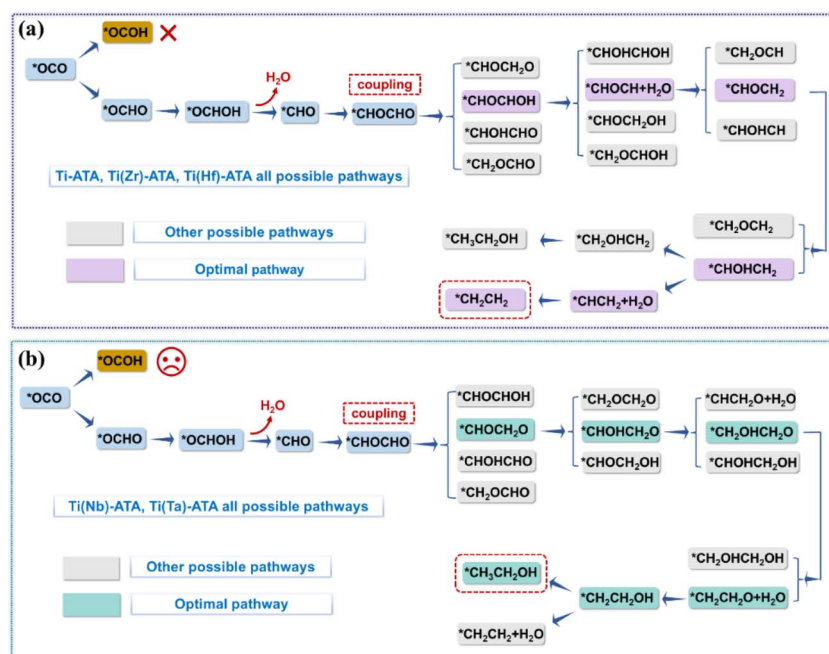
(a)

*OCO

*OCOH

*OCHO

*OCHOH

$H_2O$

*CHO

coupling

*CHOCHO

$*CHOCH_2O$

*CHOCHOH

*CHOHCHO

$*CH_2OCHO$

*CHOHCHOH

$*CHOCH+H_2O$

$*CHOCH_2OH$

$*CH_2OCHOH$

$*CH_2OCH$

$*CHOCH_2$

*CHOHCH

Ti-ATA, Ti(Zr)-ATA, Ti(Hf)-ATA all possible pathways

Other possible pathways

Optimal pathway

$*CH_3CH_2OH$

$*CH_2OHCH_2$

$*CH_2OCH_2$

$*CHOHCH_2$

$*CH_2CH_2$

$*CHCH_2+H_2O$

(b)

*OCO

*OCOH

*OCHO

*OCHOH

$H_2O$

*CHO

coupling

*CHOCHO

*CHOCHOH

$*CHOCH_2O$

*CHOHCHO

$*CH_2OCHO$

$*CH_2OCH_2O$

$*CHOHCH_2O$

$*CHOCH_2OH$

$*CHCH_2O+H_2O$

$*CH_2OHCH_2O$

$*CHOHCH_2OH$

Ti(Nb)-ATA, Ti(Ta)-ATA all possible pathways

Other possible pathways

Optimal pathway

$*CH_2OHCH_2OH$

$*CH_3CH_2OH$

$*CH_2CH_2OH$

$*CH_2CH_2O+H_2O$

$*CH_2CH_2+H_2O$